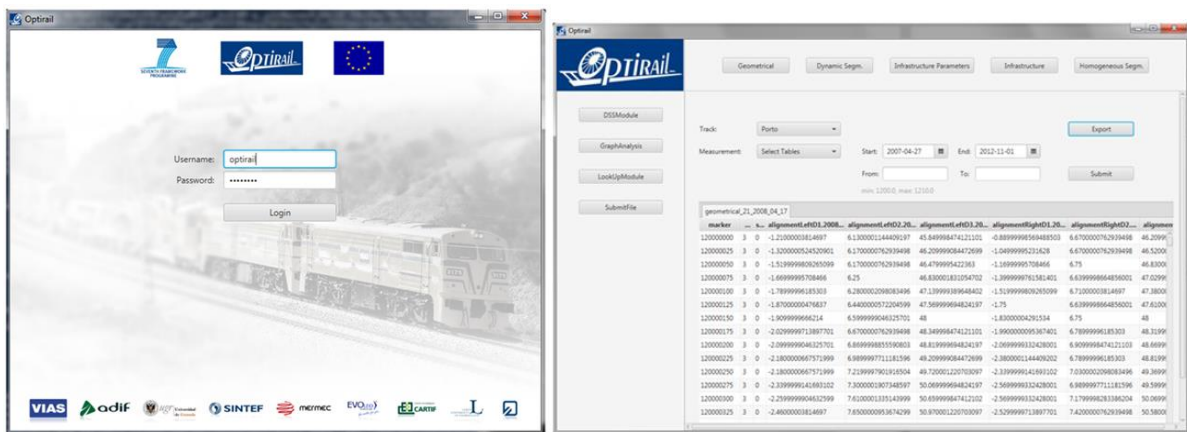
Optirail

SEVENTH FRAMEWORK PROGRAMME

OPTIRAIL

Username: optirail
Password: ••••••••

Login

VIAS adif SINTEF mermec EVO CARTIF

Optirail

OPTIRAIL

Geometrical | Dynamic Segm. | Infrastructure Parameters | Infrastructure | Homogeneous Segm.

DSSModule

GraphAnalysis

LookUpModule

SubmitFile

Track: Porto

Measurement: Select Tables

Start: 2007-04-27 End: 2012-11-01

From: To:

min: 1200.0 max: 1210.0

Export

Submit

geometrical_21_2008_04_17

| marker | ... | s... | alignmentLeftD1.2008... | alignmentLeftD2.20... | alignmentLeftD3.20... | alignmentRightD1.20... | alignmentRightD2... | alignm... |
|---|---|---|---|---|---|---|---|---|
| 120000000 | 3 | 0 | -1.21000003814697 | 6.13000011444092 | 45.849998474121101 | -0.88999998569488503 | 6.67000007629394 | 46.2099 |
| 120000025 | 3 | 0 | -1.32000005245209 | 6.17000007629394 | 46.20999908447266 | -1.04999995231628 | 6.67000007629394 | 46.5200 |
| 120000050 | 3 | 0 | -1.51999998092651 | 6.17000007629394 | 46.47999954223 | -1.16999995708466 | 6.75 | 46.8300 |
| 120000075 | 3 | 0 | -1.66999995708466 | 6.25 | 46.83000183105 | -1.39999997615814 | 6.63999986648560 | 47.0299 |
| 120000100 | 3 | 0 | -1.78999996185303 | 6.28000020980835 | 47.1399993896484 | -1.51999998092651 | 6.71000003814697 | 47.3800 |
| 120000125 | 3 | 0 | -1.87000000476837 | 6.44000005722046 | 47.5699996948242 | -1.75 | 6.63999986648560 | 47.6100 |
| 120000150 | 3 | 0 | -1.90999996662140 | 6.59999990463257 | 48 | -1.83000004291534 | 6.75 | 48 |
| 120000175 | 3 | 0 | -2.02999997138977 | 6.67000007629394 | 48.349998474121 | -1.90000000953674 | 6.78999996185303 | 48.3199 |
| 120000200 | 3 | 0 | -2.09999990463257 | 6.86999988555908 | 48.8199996948242 | -2.06999993324280 | 6.90999984741211 | 48.6900 |
| 120000225 | 3 | 0 | -2.18000006675720 | 6.98999977111816 | 49.2099990844727 | -2.38000011444092 | 6.78999996185303 | 48.8199 |
| 120000250 | 3 | 0 | -2.18000006675720 | 7.21999979019165 | 49.7200012207031 | -2.33999991416931 | 7.03000020980835 | 49.3699 |
| 120000275 | 3 | 0 | -2.33999991416931 | 7.30000019073486 | 50.0699996948242 | -2.56999993324280 | 6.98999977111816 | 49.5999 |
| 120000300 | 3 | 0 | -2.25999999046326 | 7.61000013351440 | 50.6599998474121 | -2.56999993324280 | 7.17999982833862 | 49.9699 |
| 120000325 | 3 | 0 | -2.46000003814697 | 7.65000009536743 | 50.9700012207031 | -2.52999997138977 | 7.42000007629394 | 50.5800 |